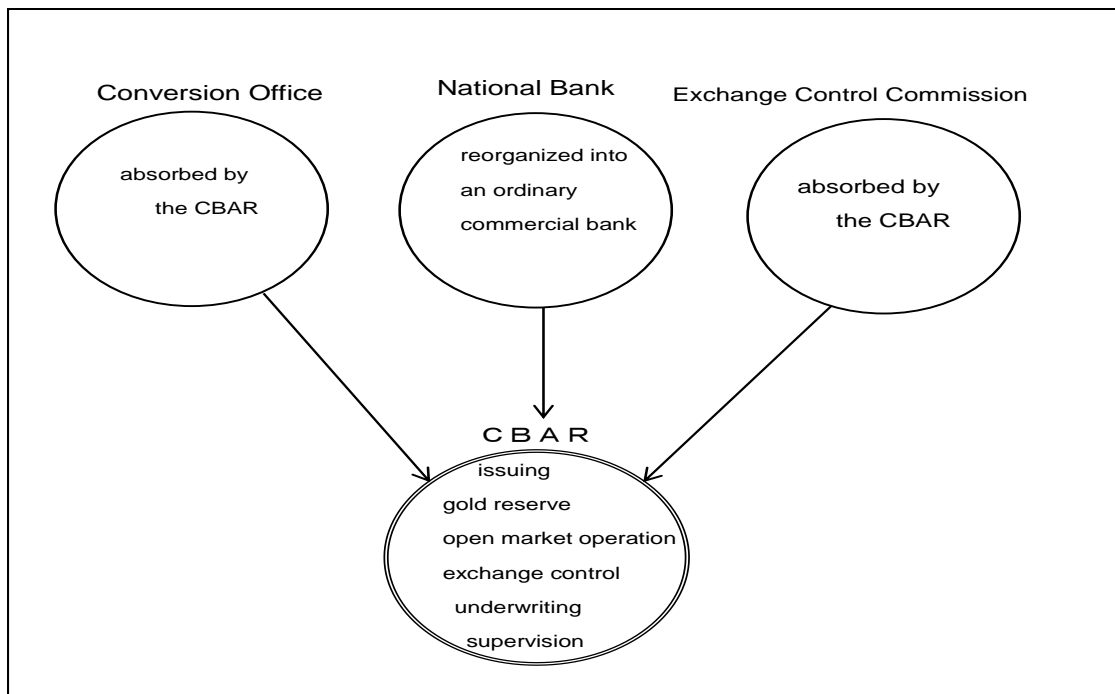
Conversion Office

absorbed by the CBAR

National Bank

reorganized into an ordinary commercial bank

Exchange Control Commission

absorbed by the CBAR

C B A R

issuing
gold reserve
open market operation
exchange control
underwriting
supervision